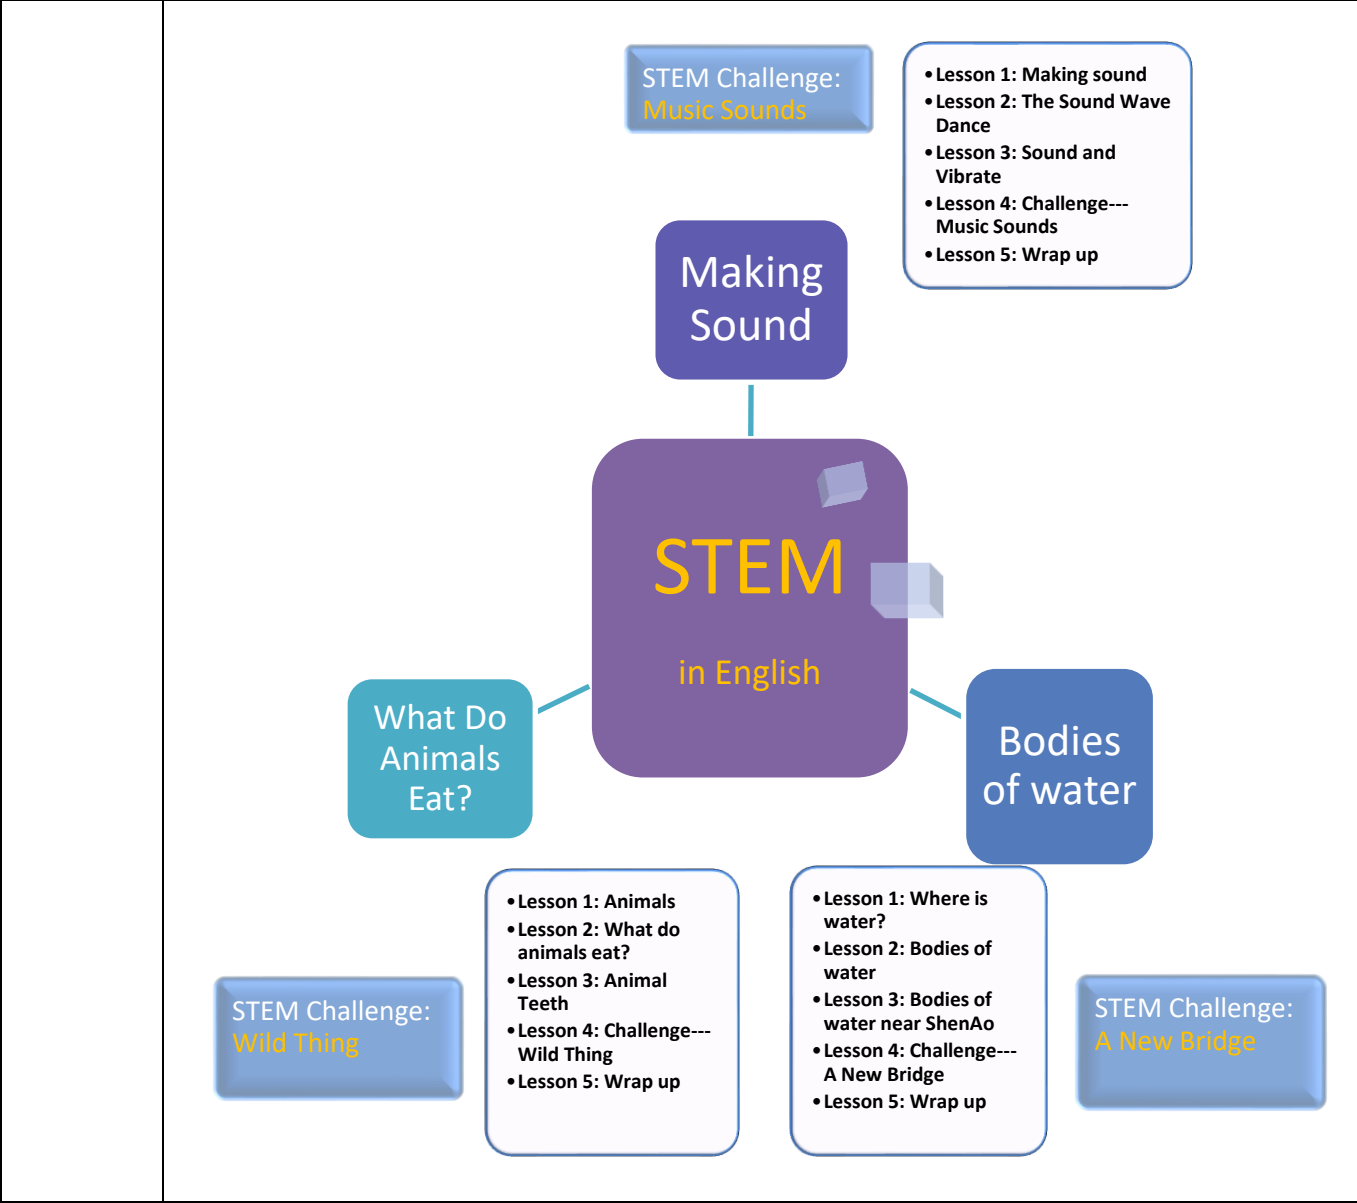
STEM Challenge:
Music Sounds

- Lesson 1: Making sound
- Lesson 2: The Sound Wave Dance
- Lesson 3: Sound and Vibrate
- Lesson 4: Challenge---Music Sounds
- Lesson 5: Wrap up

Making Sound

STEM

in English

What Do Animals Eat?

Bodies of water

- Lesson 1: Animals
- Lesson 2: What do animals eat?
- Lesson 3: Animal Teeth
- Lesson 4: Challenge---Wild Thing
- Lesson 5: Wrap up

- Lesson 1: Where is water?
- Lesson 2: Bodies of water
- Lesson 3: Bodies of water near ShenAo
- Lesson 4: Challenge---A New Bridge
- Lesson 5: Wrap up

STEM Challenge:
Wild Thing

STEM Challenge:
A New Bridge